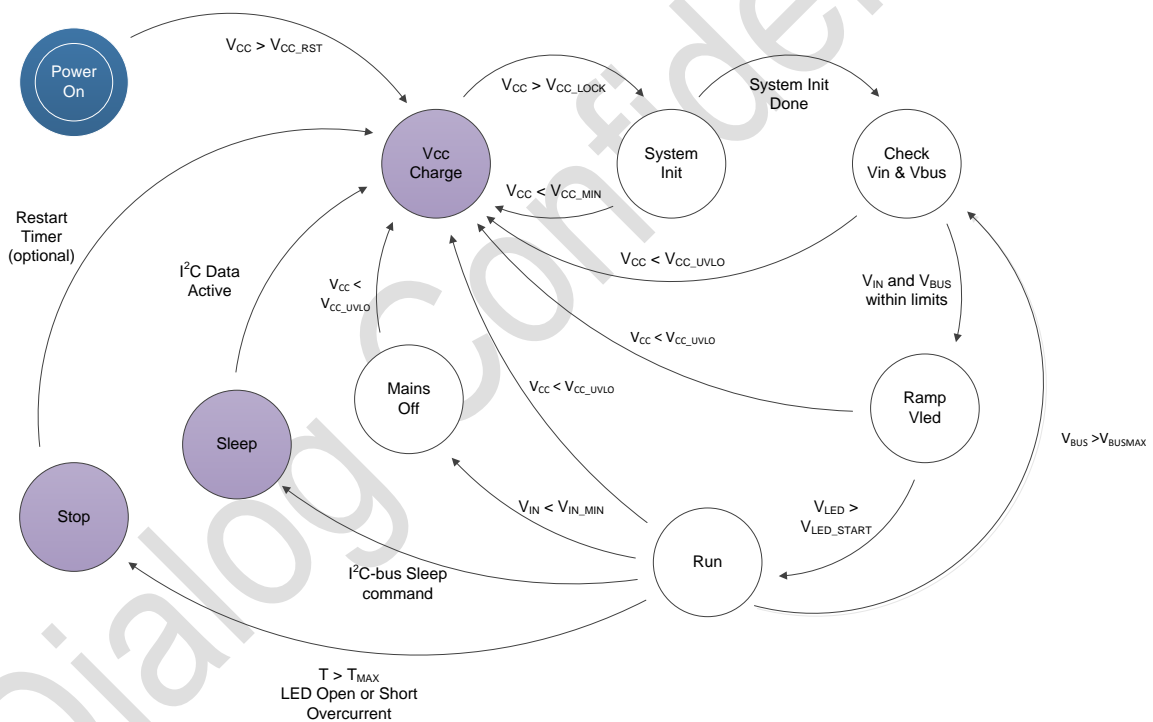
Power On

$V_{CC} > V_{CC\_RST}$

Vcc Charge

$V_{CC} > V_{CC\_LOCK}$

System Init

System Init Done

Check Vin & Vbus

$V_{CC} < V_{CC\_MIN}$

$V_{CC} < V_{CC\_UVLO}$

Restart Timer (optional)

$I^2C$ Data Active

$V_{CC} < V_{CC\_UVLO}$

$V_{IN}$ and $V_{BUS}$ within limits

$V_{CC} < V_{CC\_UVLO}$

Mains Off

$V_{CC} < V_{CC\_UVLO}$

Ramp Vled

$V_{BUS} > V_{BUSMAX}$

Sleep

Stop

$V_{IN} < V_{IN\_MIN}$

$V_{LED} > V_{LED\_START}$

Run

$I^2C$-bus Sleep command

$T > T_{MAX}$
LED Open or Short
Overcurrent

Dialog Confidential